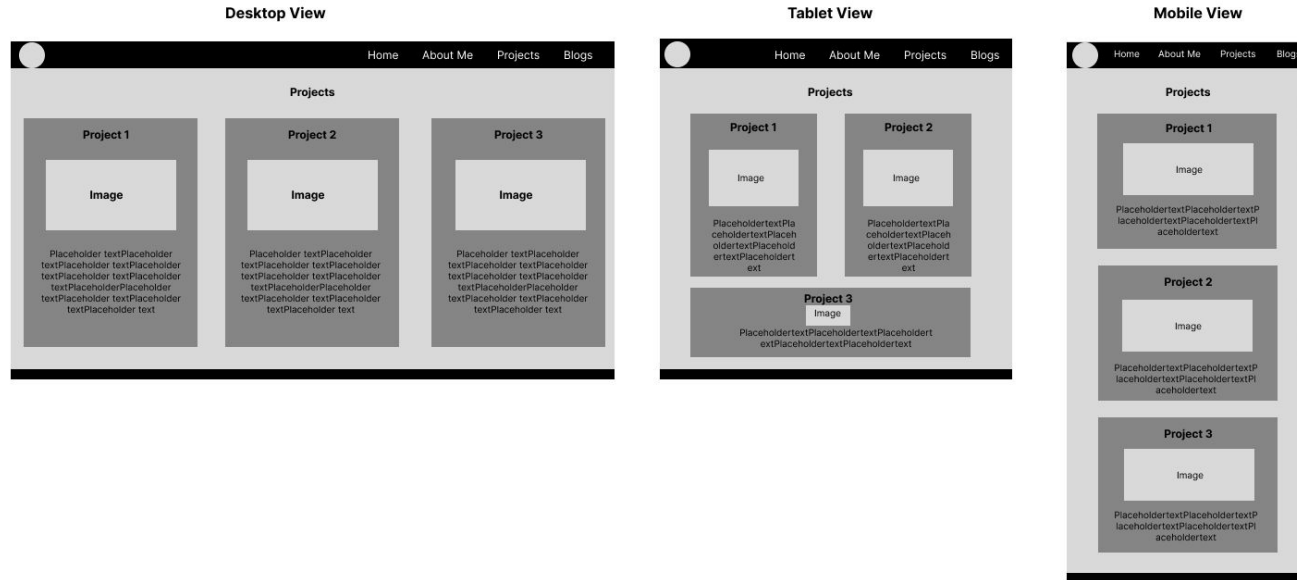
Desktop View

Home About Me Projects Blogs

Projects

Project 1

Image

Placeholder textPlaceholder textPlaceholder textPlaceholder textPlaceholder textPlaceholder textPlaceholderPlaceholder textPlaceholder textPlaceholder textPlaceholder text

Project 2

Image

Placeholder textPlaceholder textPlaceholder textPlaceholder textPlaceholder textPlaceholder textPlaceholderPlaceholder textPlaceholder textPlaceholder textPlaceholder text

Project 3

Image

Placeholder textPlaceholder textPlaceholder textPlaceholder textPlaceholder textPlaceholder textPlaceholderPlaceholder textPlaceholder textPlaceholder textPlaceholder text

Tablet View

Home About Me Projects Blogs

Projects

Project 1

Image

PlaceholdertextPlaceholdertextPlaceholdertextPlaceholdertextPlaceholdertext

Project 2

Image

PlaceholdertextPlaceholdertextPlaceholdertextPlaceholdertextPlaceholdertext

Project 3

Image

PlaceholdertextPlaceholdertextPlaceholdertextPlaceholdertextPlaceholdertext

Mobile View

Home About Me Projects Blog

Projects

Project 1

Image

PlaceholdertextPlaceholdertextPlaceholdertextPlaceholdertextPlaceholdertext

Project 2

Image

PlaceholdertextPlaceholdertextPlaceholdertextPlaceholdertextPlaceholdertext

Project 3

Image

PlaceholdertextPlaceholdertextPlaceholdertextPlaceholdertextPlaceholdertext